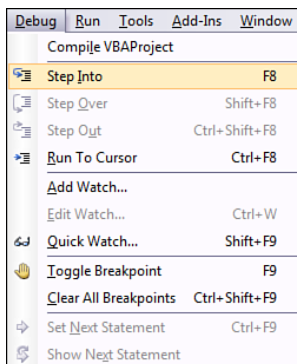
Debug Run Tools Add-Ins Window

Compile VBAProject

Step Into F8

Step Over Shift+F8

Step Out Ctrl+Shift+F8

Run To Cursor Ctrl+F8

Add Watch...

Edit Watch... Ctrl+W

Quick Watch... Shift+F9

Toggle Breakpoint F9

Clear All Breakpoints Ctrl+Shift+F9

Set Next Statement Ctrl+F9

Show Next Statement